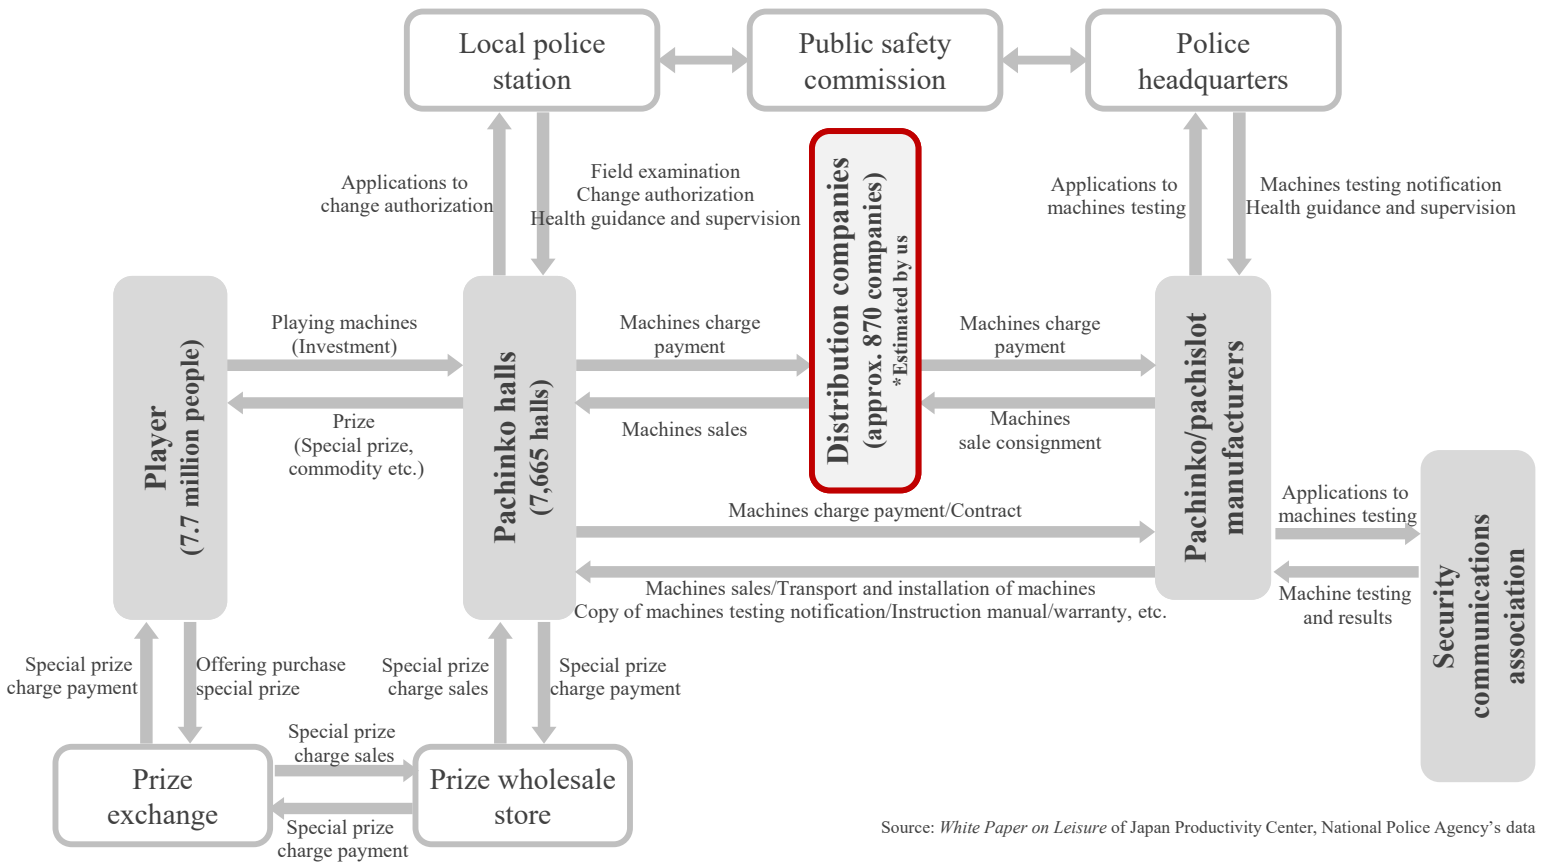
Local police station

Public safety commission

Police headquarters

Applications to change authorization

Field examination
Change authorization
Health guidance and supervision

Distribution companies (approx. 870 companies)
*Estimated by us

Applications to machines testing

Machines testing notification
Health guidance and supervision

Player (7.7 million people)

Playing machines (Investment)

Prize (Special prize, commodity etc.)

Pachinko halls (7,665 halls)

Machines charge payment

Machines sales

Machines charge payment

Machines sale consignment

Pachinko/pachislot manufacturers

Machines charge payment/Contract

Machines sales/Transport and installation of machines
Copy of machines testing notification/Instruction manual/warranty, etc.

Applications to machines testing

Machine testing and results

Security communication association

Special prize charge payment

Offering purchase special prize

Special prize charge sales

Special prize charge payment

Special prize charge sales

Prize exchange

Prize wholesale store

Special prize charge payment

Source: *White Paper on Leisure* of Japan Productivity Center, National Police Agency’s data